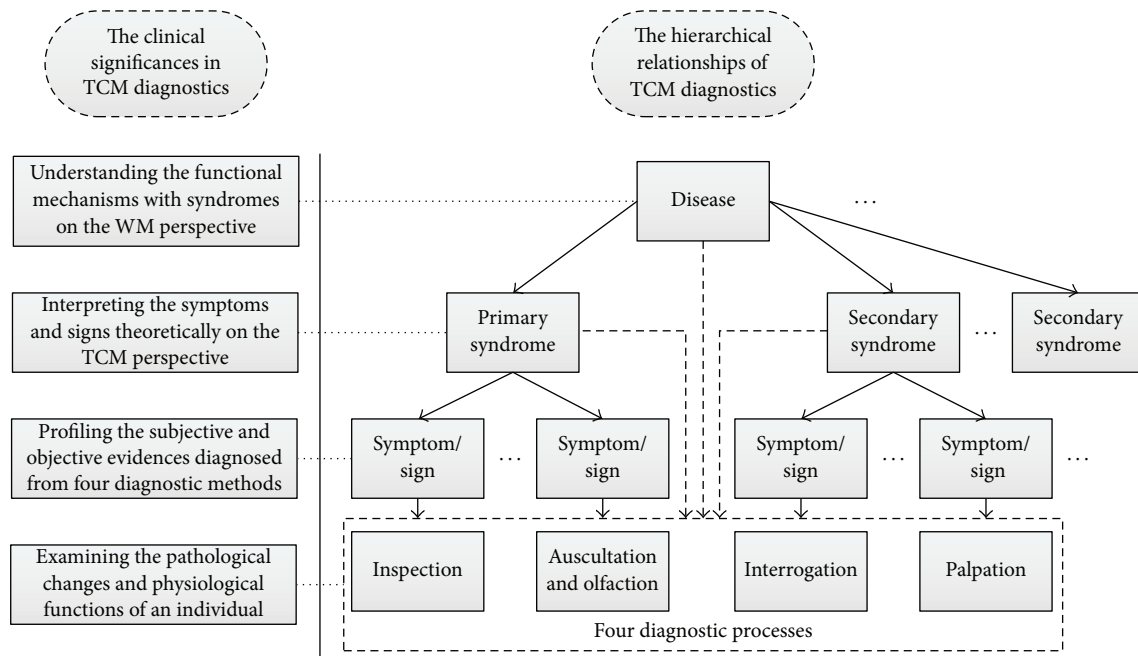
The clinical significances in TCM diagnostics

The hierarchical relationships of TCM diagnostics

Understanding the functional mechanisms with syndromes on the WM perspective

Interpreting the symptoms and signs theoretically on the TCM perspective

Profiling the subjective and objective evidences diagnosed from four diagnostic methods

Examining the pathological changes and physiological functions of an individual

Disease

...

Primary syndrome

Secondary syndrome

...

Secondary syndrome

Symptom/ sign

...

Symptom/ sign

Symptom/ sign

...

Symptom/ sign

...

Inspection

Auscultation and olfaction

Interrogation

Palpation

Four diagnostic processes